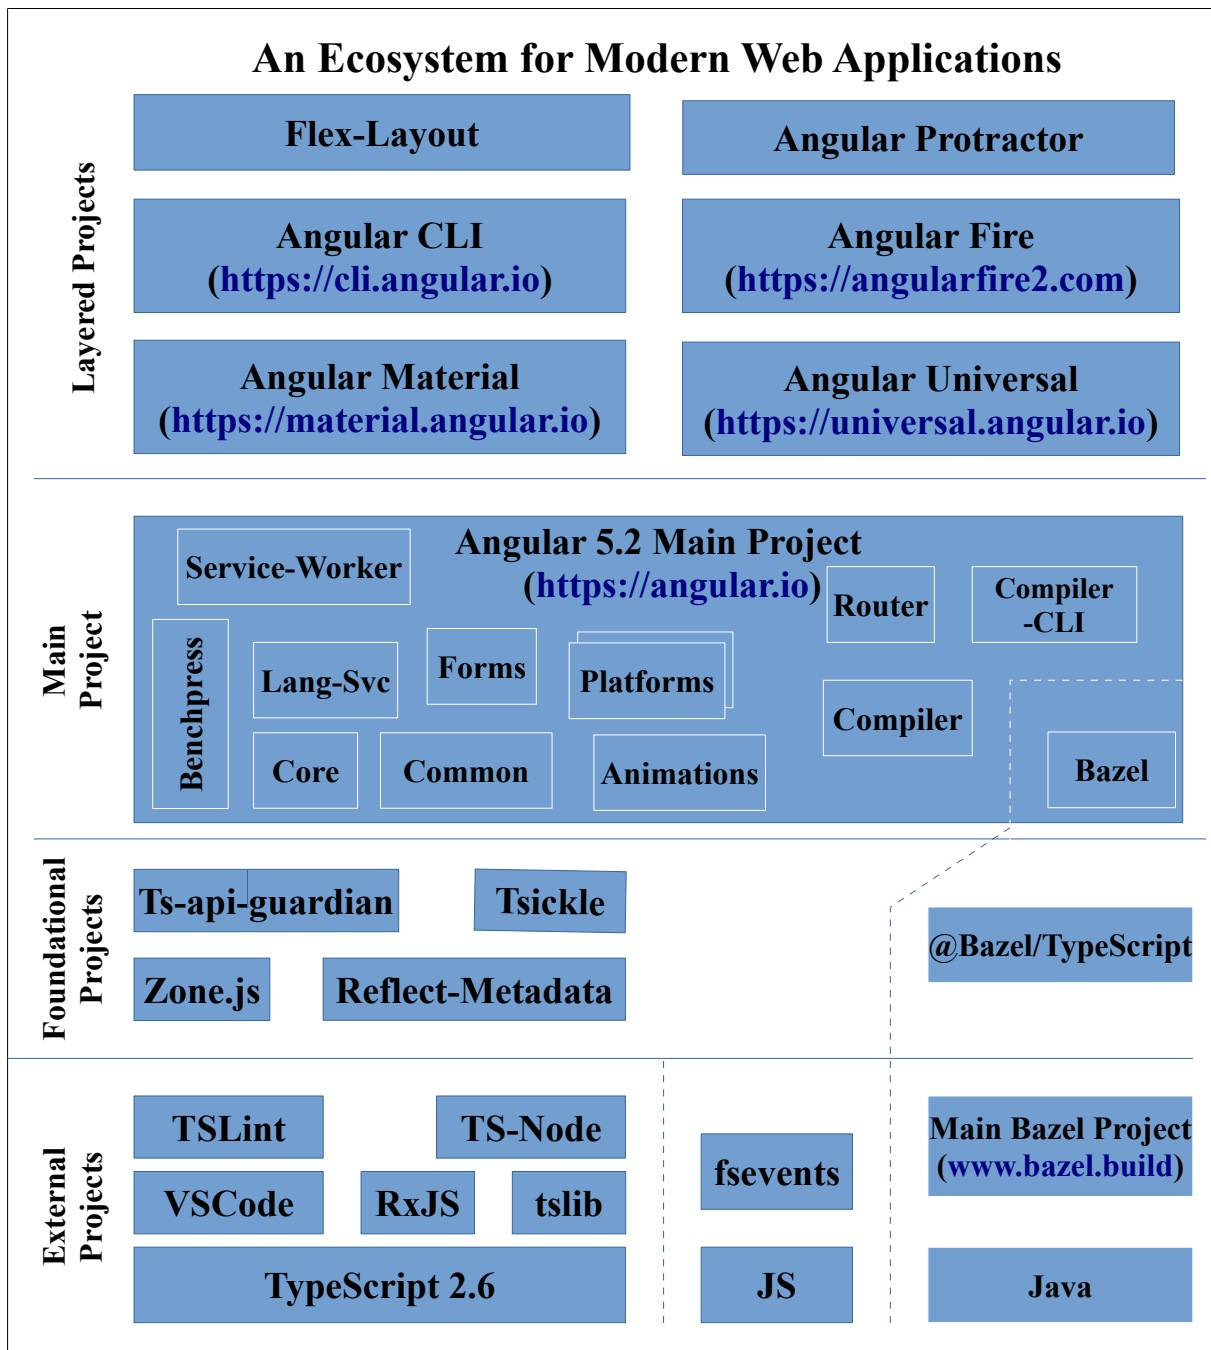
An Ecosystem for Modern Web Applications

Layered Projects

Flex-Layout

Angular Protractor

Angular CLI (https://cli.angular.io)

Angular Fire (https://angularfire2.com)

Angular Material (https://material.angular.io)

Angular Universal (https://universal.angular.io)

Main Project

Angular 5.2 Main Project (https://angular.io)

Service-Worker

Router

Compiler -CLI

Benchpress

Lang-Svc

Forms

Platforms

Compiler

Core

Common

Animations

Bazel

Foundational Projects

Ts-api-guardian

Tsickle

@Bazel/TypeScript

Zone.js

Reflect-Metadata

External Projects

TSLint

TS-Node

fsevents

Main Bazel Project (www.bazel.build)

VSCode

RxJS

tslib

TypeScript 2.6

JS

Java